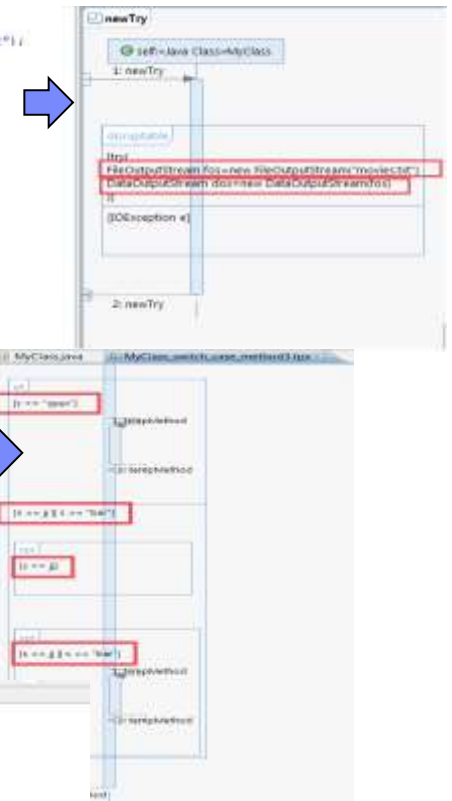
newTry

self=Java Class=MyClass

1: newTry

disruptable

[try]

FileOutputStream fos=new FileOutputStream("movies.txt")

DataOutputStream dos=new DataOutputStream(fos)

[IOException e]

2: newTry

MyClass.java

MyClass_switch_case_method3.tpx

[s == "open"]

tempMethod

tempMethod

[s == a || s == "live"]

[s == a]

[s == a || s == "live"]

tempMethod

tempMethod